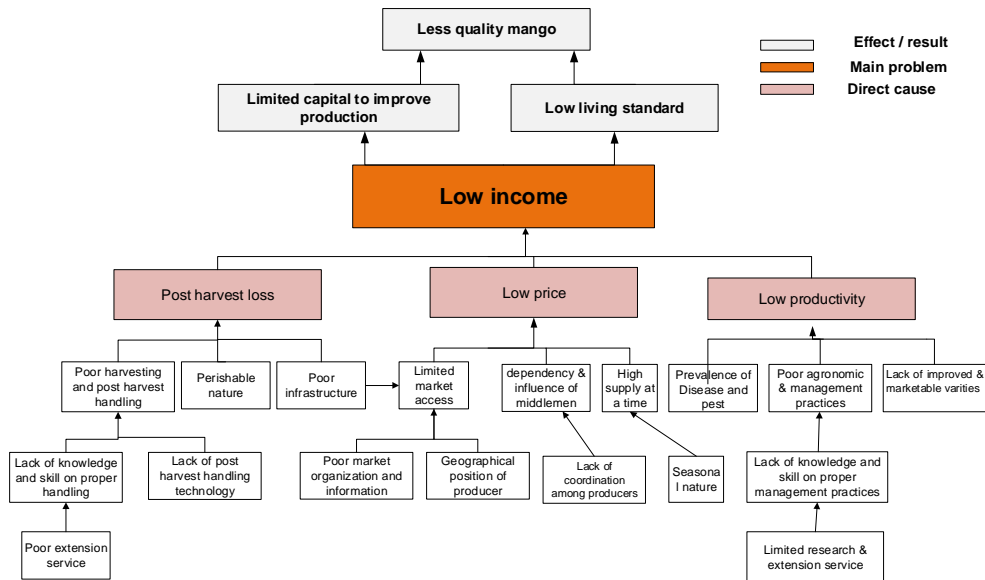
Less quality mango

Effect / result
Main problem
Direct cause

Limited capital to improve production

Low living standard

Low income

Post harvest loss

Low price

Low productivity

Poor harvesting and post harvest handling

Perishable nature

Poor infrastructure

Limited market access

dependency & influence of middlemen

High supply at a time

Prevalence of Disease and pest

Poor agronomic & management practices

Lack of improved & marketable varities

Lack of knowledge and skill on proper handling

Lack of post harvest handling technology

Poor market organization and information

Geographical position of producer

Lack of coordination among producers

Seasona l nature

Lack of knowledge and skill on proper management practices

Poor extension service

Limited research & extension service